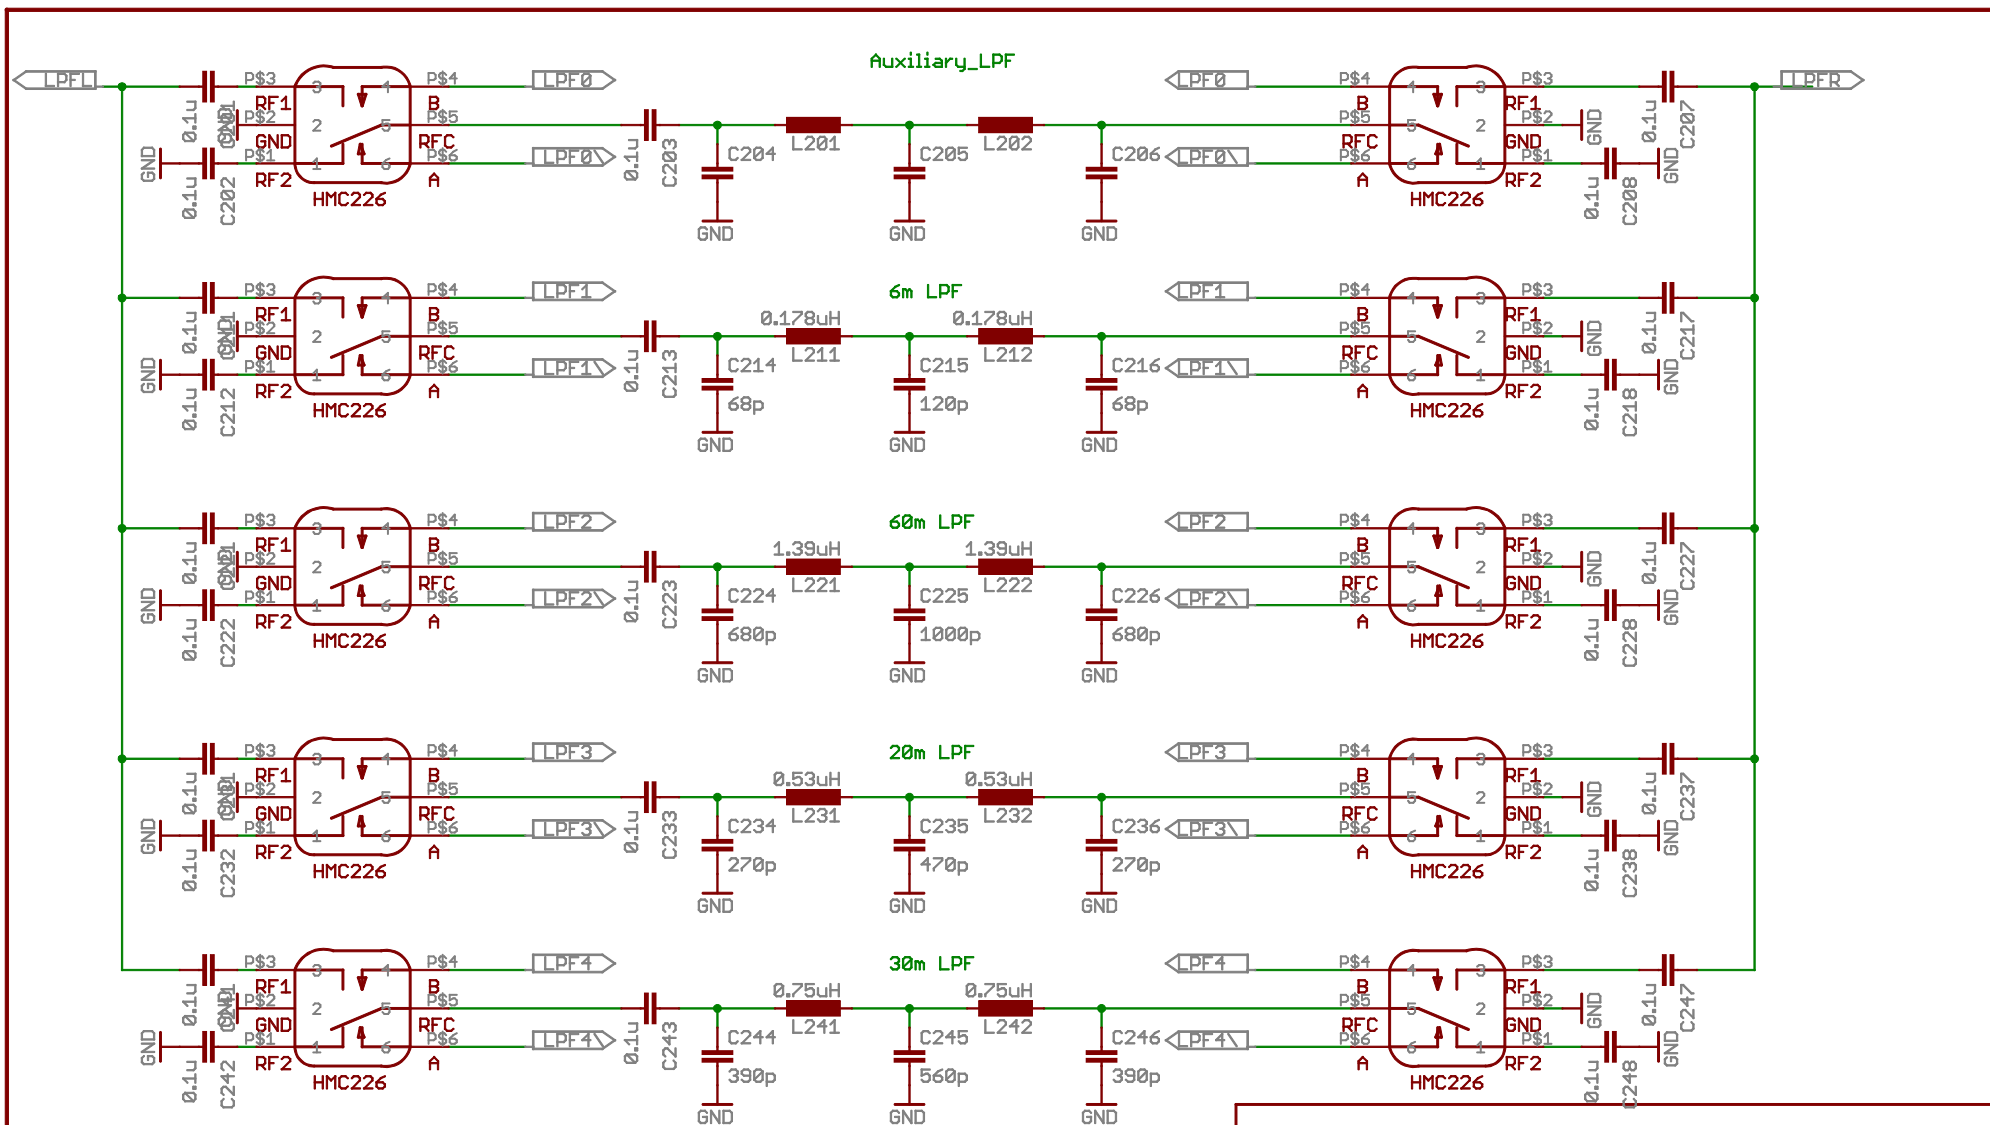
Auxiliary_LPF

LPFL
P$3 RF1 P$2 GND P$1 RF2 0.1u C201 0.1u C202 GND
3 1 2 5 1 6
HMC226
P$4 B P$5 RFC P$6 A
LPF0
LPF0\
0.1u C203
C204 L201 C205 L202 C206
GND GND GND
LPF0
LPF0\
P$4 B P$5 RFC P$6 A
HMC226
P$3 RF1 P$2 GND P$1 RF2
GND 0.1u C207 0.1u C208 GND
LPFR

6m LPF
LPF1
LPF1\
0.1u C213
0.178uH L211 0.178uH L212
C214 68p C215 120p C216 68p
GND GND GND
P$3 RF1 P$2 GND P$1 RF2 0.1u C211 0.1u C212 GND
HMC226
LPF1
LPF1\
HMC226
0.1u C217 0.1u C218

60m LPF
LPF2
LPF2\
0.1u C223
1.39uH L221 1.39uH L222
C224 680p C225 1000p C226 680p
GND GND GND
HMC226
0.1u C221 0.1u C222
LPF2
LPF2\
HMC226
0.1u C227 0.1u C228

20m LPF
LPF3
LPF3\
0.1u C233
0.53uH L231 0.53uH L232
C234 270p C235 470p C236 270p
GND GND GND
HMC226
0.1u C231 0.1u C232
LPF3
LPF3\
HMC226
0.1u C237 0.1u C238

30m LPF
LPF4
LPF4\
0.1u C243
0.75uH L241 0.75uH L242
C244 390p C245 560p C246 390p
GND GND GND
HMC226
0.1u C241 0.1u C242
LPF4
LPF4\
HMC226
0.1u C247 0.1u C248